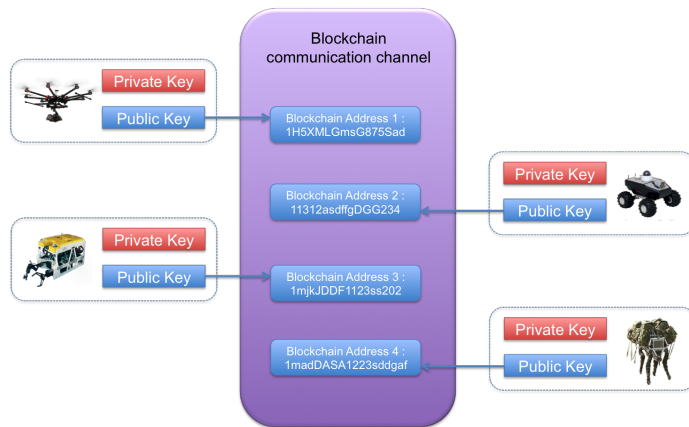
Blockchain communication channel

Private Key

Public Key

Blockchain Address 1 : 1H5XMLGmsG875Sad

Private Key

Public Key

Blockchain Address 2 : 11312asdffgDGG234

Private Key

Public Key

Blockchain Address 3 : 1mjkJDDF1123ss202

Private Key

Public Key

Blockchain Address 4 : 1madDASA1223sddgaf